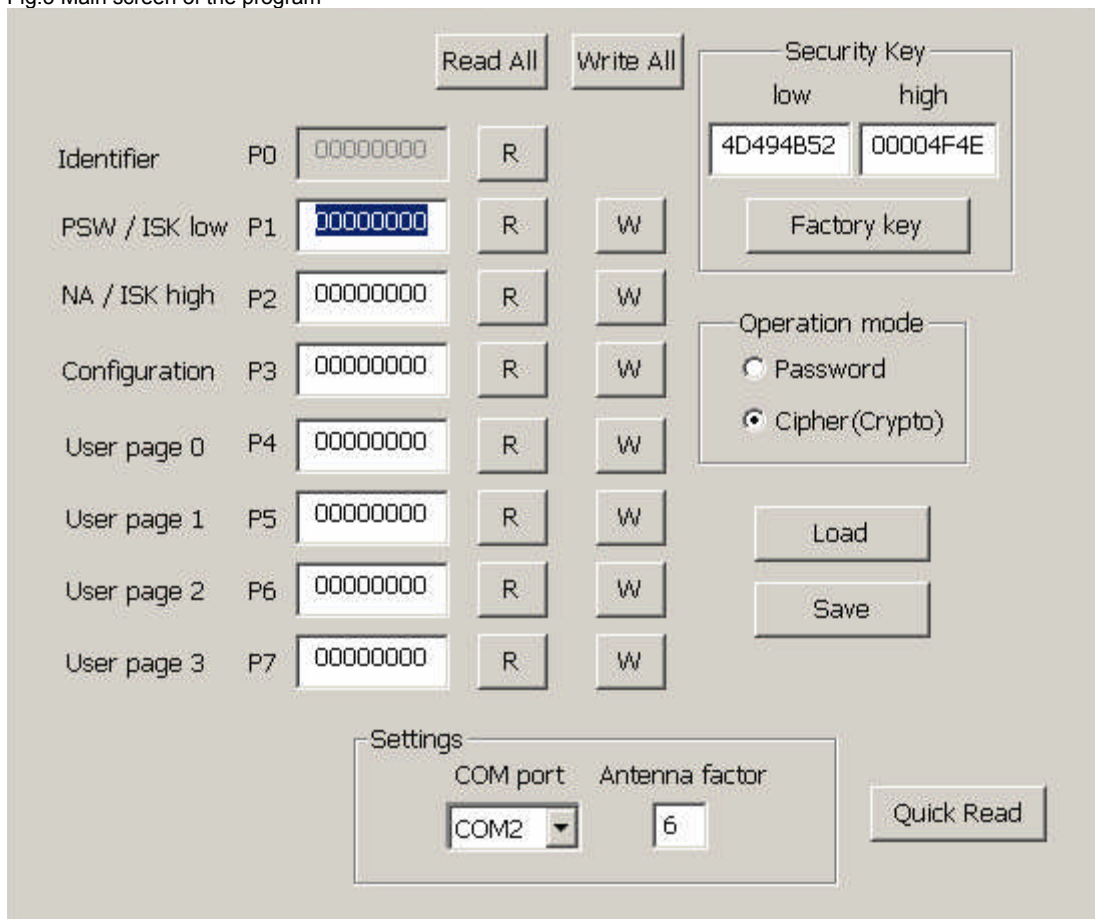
Fig.3 Main screen of the program

Read All
Write All

Security Key
low high
4D494B52 00004F4E
Factory key

Identifier P0 00000000 R
PSW / ISK low P1 00000000 R W
NA / ISK high P2 00000000 R W
Configuration P3 00000000 R W
User page 0 P4 00000000 R W
User page 1 P5 00000000 R W
User page 2 P6 00000000 R W
User page 3 P7 00000000 R W

Operation mode
Password
Cipher(Crypto)

Load
Save

Settings
COM port Antenna factor
COM2 6

Quick Read